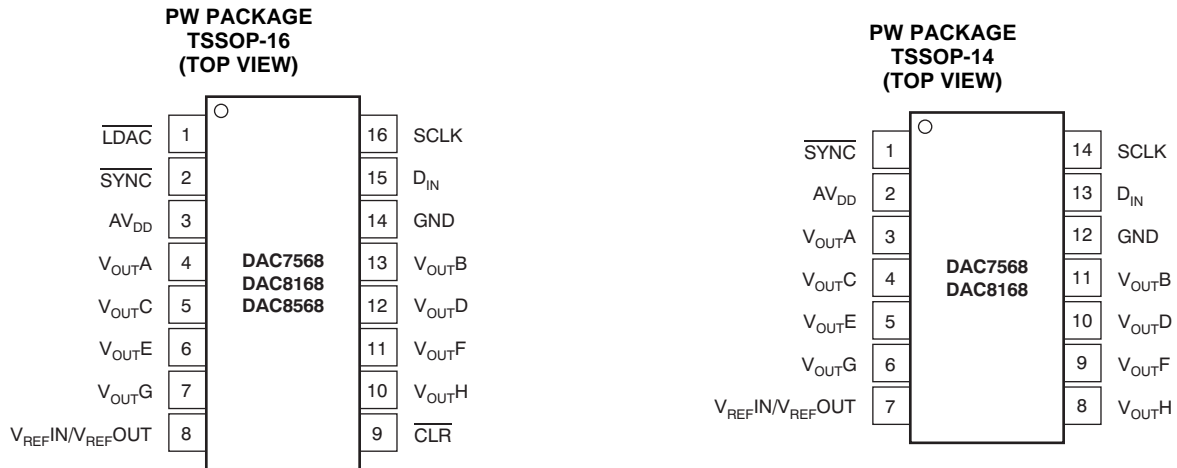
PW PACKAGE
TSSOP-16
(TOP VIEW)

$\overline{LDAC}$ 1
$\overline{SYNC}$ 2
$AV_{DD}$ 3
$V_{OUT}A$ 4
$V_{OUT}C$ 5
$V_{OUT}E$ 6
$V_{OUT}G$ 7
$V_{REF}IN/V_{REF}OUT$ 8

DAC7568
DAC8168
DAC8568

16 SCLK
15 $D_{IN}$
14 GND
13 $V_{OUT}B$
12 $V_{OUT}D$
11 $V_{OUT}F$
10 $V_{OUT}H$
9 $\overline{CLR}$

PW PACKAGE
TSSOP-14
(TOP VIEW)

$\overline{SYNC}$ 1
$AV_{DD}$ 2
$V_{OUT}A$ 3
$V_{OUT}C$ 4
$V_{OUT}E$ 5
$V_{OUT}G$ 6
$V_{REF}IN/V_{REF}OUT$ 7

DAC7568
DAC8168

14 SCLK
13 $D_{IN}$
12 GND
11 $V_{OUT}B$
10 $V_{OUT}D$
9 $V_{OUT}F$
8 $V_{OUT}H$